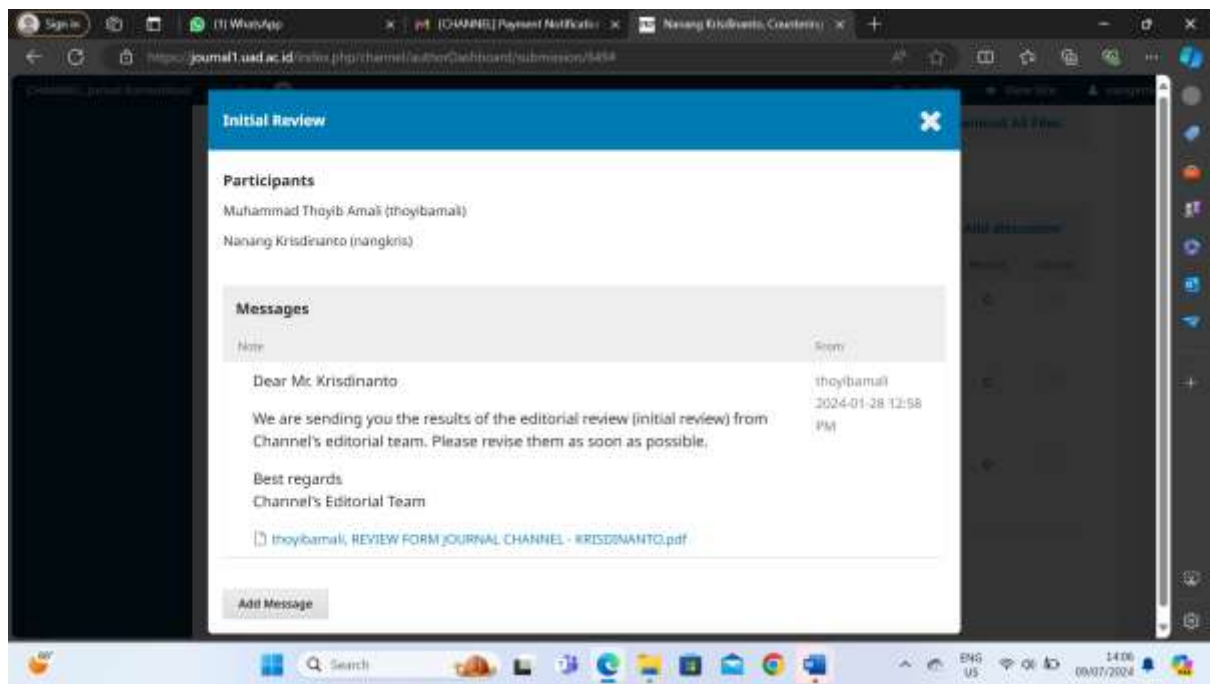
Sign in
(1) WhatsApp
[CHANNEL] Payment Notificati
Nanang Krisdinanto, Counterin
https://journal1.uad.ac.id/index.php/channel/authorDashboard/submission/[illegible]

Initial Review

Participants

Muhammad Thoyib Amali (thoyibamali)

Nanang Krisdinanto (nangkris)

Messages

| Note | From |
|---|---|
| Dear Mr. Krisdinanto<br><br>We are sending you the results of the editorial review (initial review) from Channel's editorial team. Please revise them as soon as possible.<br><br>Best regards<br>Channel's Editorial Team<br><br>thoyibamali, REVIEW FORM JOURNAL CHANNEL - KRISDINANTO.pdf | thoyibamali<br>2024-01-28 12:58 PM |

Add Message

Search
ENG US
14:06
09/07/2024